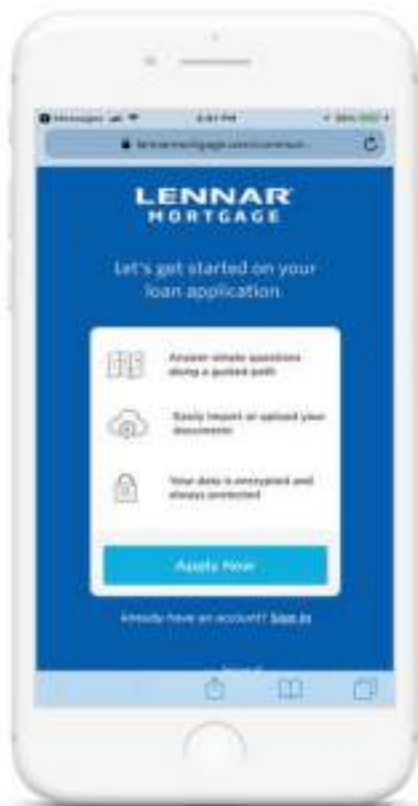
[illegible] 4:51 PM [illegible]

lennarmortgage.com/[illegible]

LENNAR
MORTGAGE

Let's get started on your loan application.

Answer simple questions along a guided path

Easily import or upload your documents

Your data is encrypted and always protected

Apply Now

Already have an account? Sign In